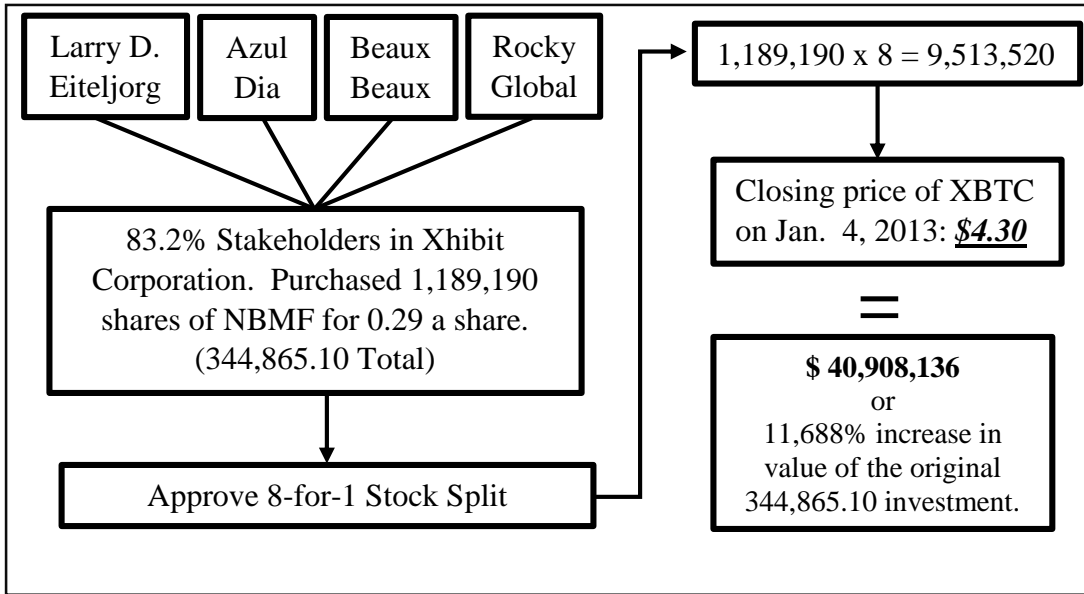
Larry D. Eiteljorg

Azul Dia

Beaux Beaux

Rocky Global

83.2% Stakeholders in Xhibit Corporation. Purchased 1,189,190 shares of NBMF for 0.29 a share. (344,865.10 Total)

Approve 8-for-1 Stock Split

1,189,190 x 8 = 9,513,520

Closing price of XBTC on Jan. 4, 2013: ***$4.30***

=

**$ 40,908,136**
or
11,688% increase in value of the original 344,865.10 investment.